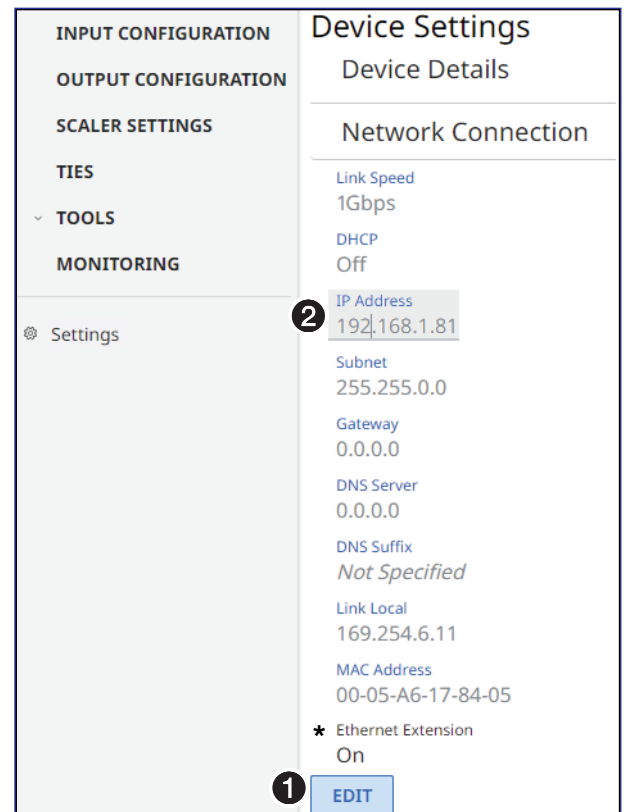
INPUT CONFIGURATION
OUTPUT CONFIGURATION
SCALER SETTINGS
TIES
TOOLS
MONITORING

Settings

Device Settings
Device Details
Network Connection
Link Speed
1Gbps
DHCP
Off
IP Address
2
192.168.1.81
Subnet
255.255.0.0
Gateway
0.0.0.0
DNS Server
0.0.0.0
DNS Suffix
Not Specified
Link Local
169.254.6.11
MAC Address
00-05-A6-17-84-05
* Ethernet Extension
On
1
EDIT